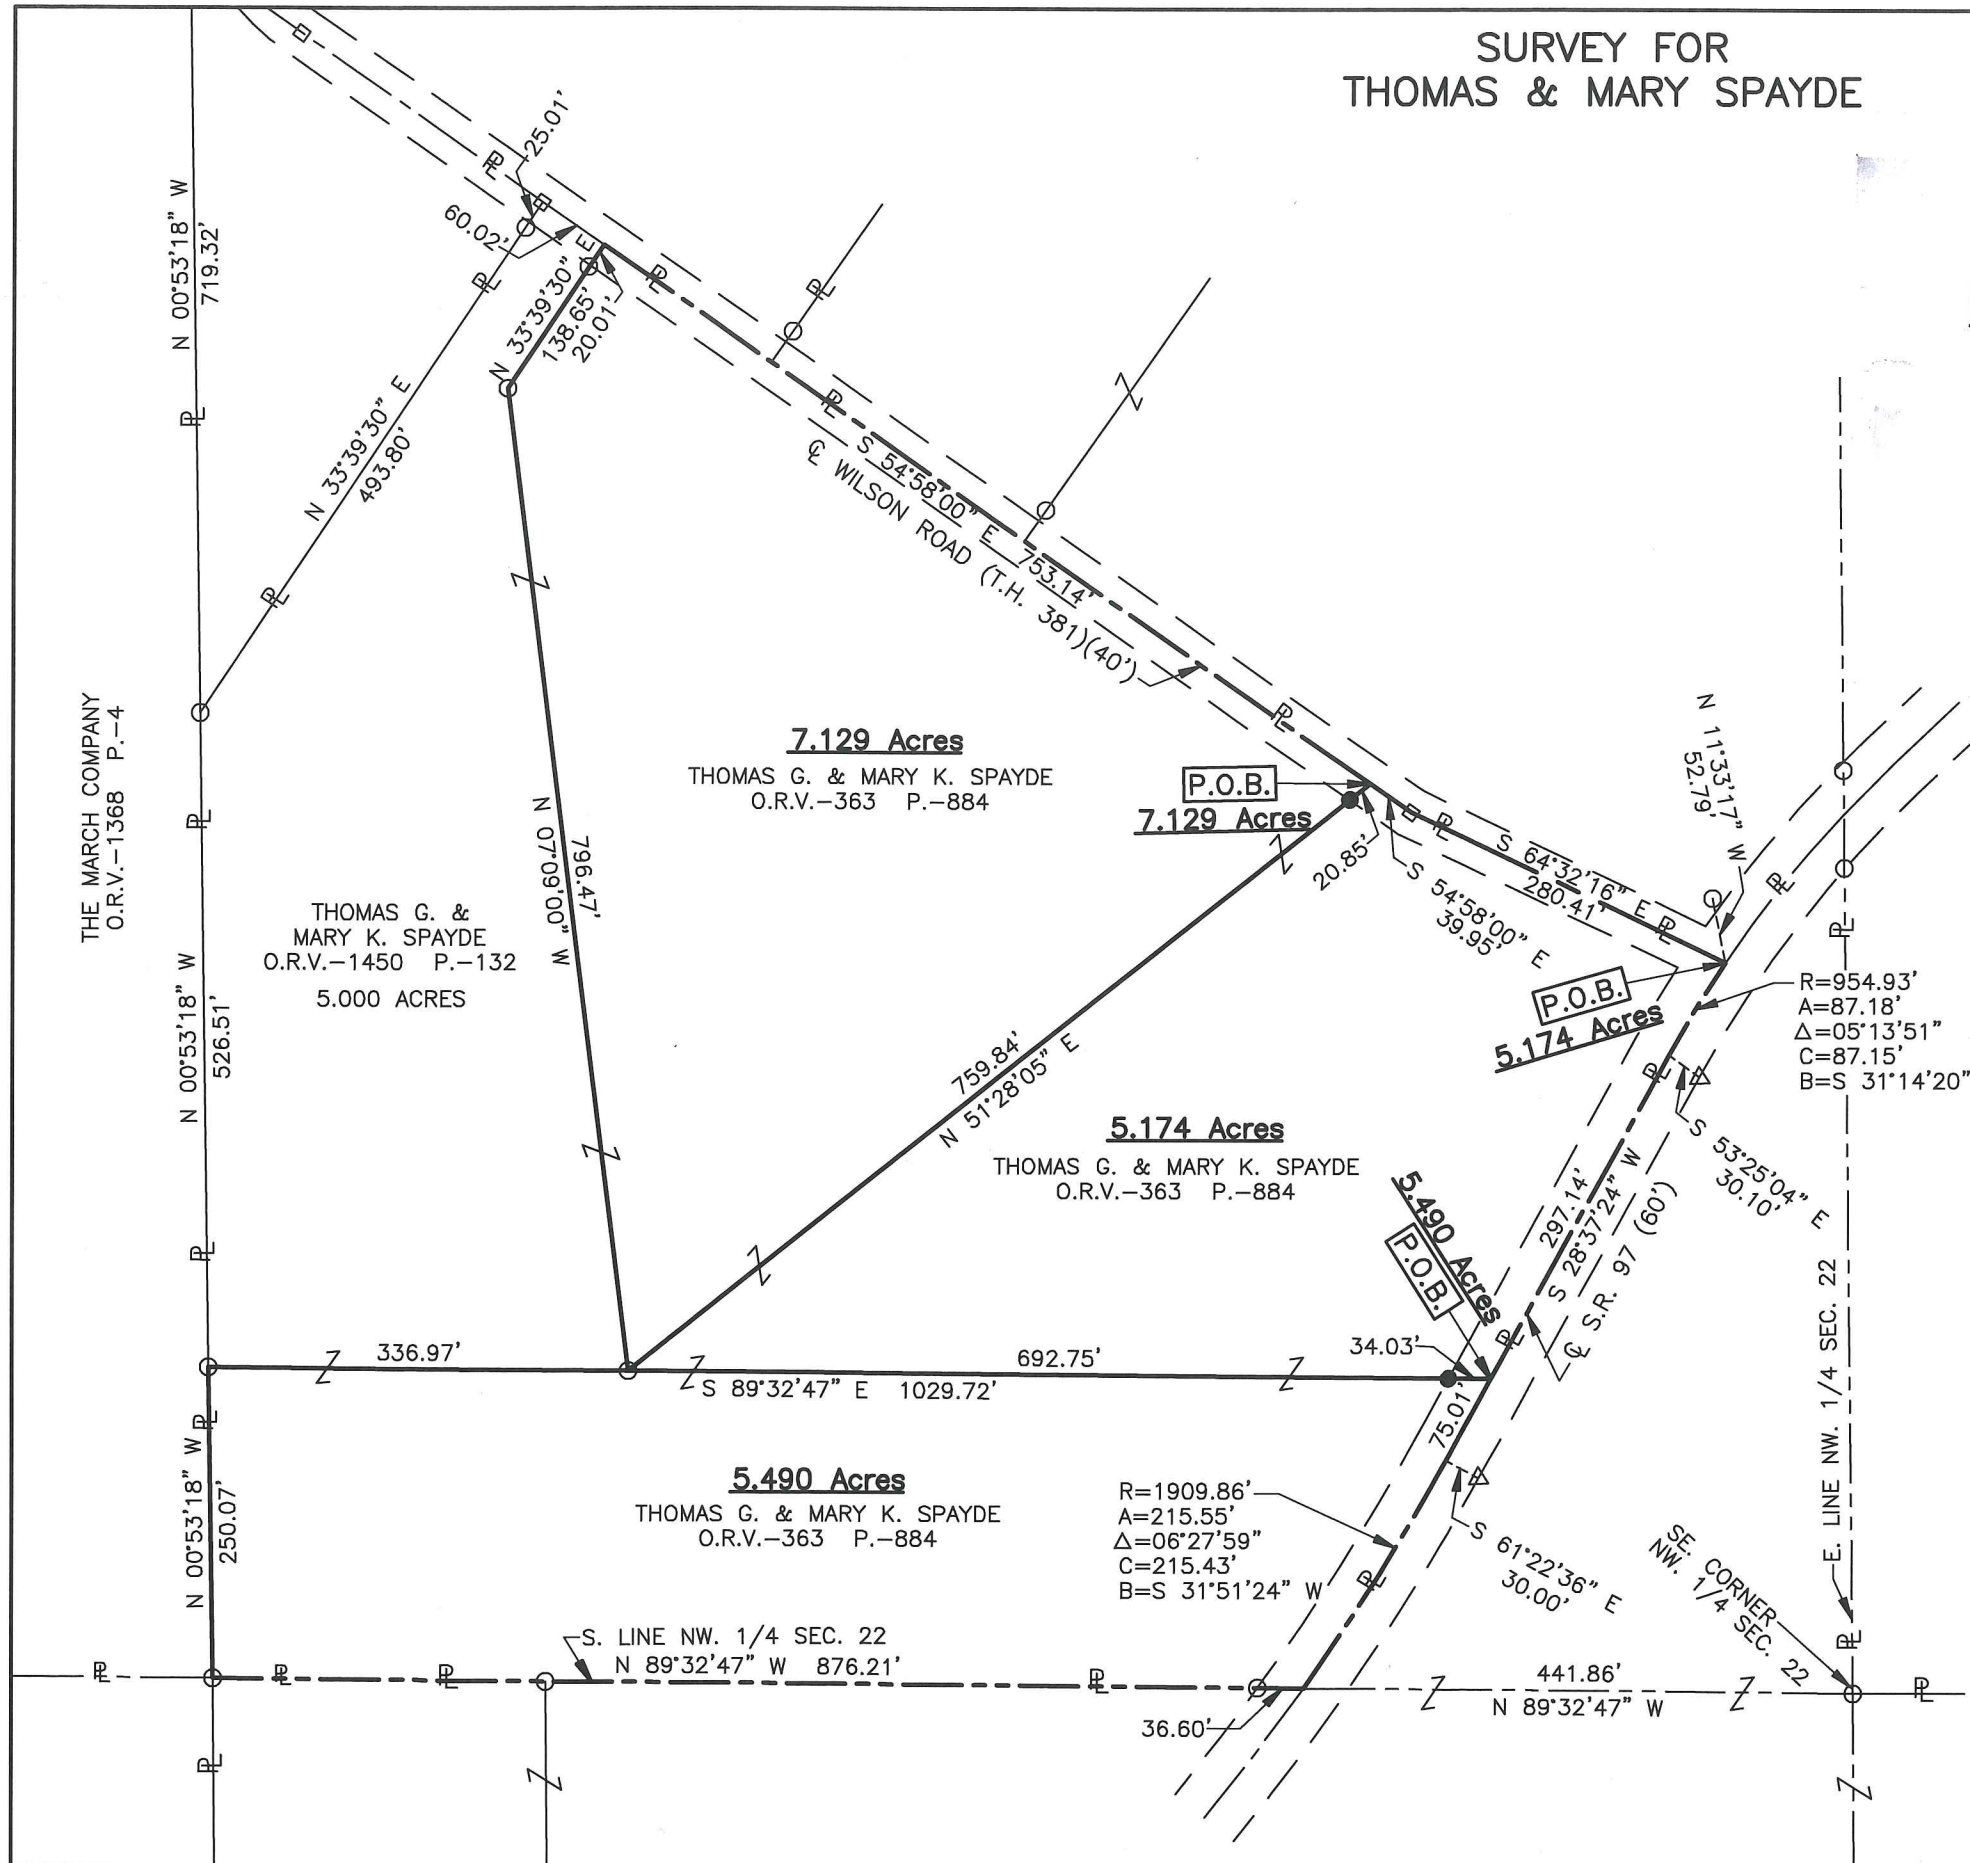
SURVEY FOR
THOMAS & MARY SPAYDE

25.01'

60.02'

N 33°39'30" E
138.65'
20.01'

N 00°53'18" W
719.32'

N 33°39'30" E
493.80'

S 54°58'00" E 753.14'
℄ WILSON ROAD (T.H. 381)(40')

THE MARCH COMPANY
O.R.V.-1368 P.-4

7.129 Acres
THOMAS G. & MARY K. SPAYDE
O.R.V.-363 P.-884

P.O.B.
7.129 Acres

N 11°33'17" W
52.79'

S 64°32'16" E
280.41'

20.85'

S 54°58'00" E
39.95'

N 07°09'00" W
796.47'

THOMAS G. &
MARY K. SPAYDE
O.R.V.-1450 P.-132
5.000 ACRES

N 00°53'18" W
526.51'

P.O.B.
5.174 Acres

R=954.93'
A=87.18'
Δ=05°13'51"
C=87.15'
B=S 31°14'20"

759.84'
N 51°28'05" E

5.174 Acres
THOMAS G. & MARY K. SPAYDE
O.R.V.-363 P.-884

S 53°25'04" E
30.10'

5.490 Acres
P.O.B.

297.14'
S 28°37'24" W
℄ S.R. 97 (60')

E. LINE NW. 1/4 SEC. 22

336.97'

692.75'

34.03'

S 89°32'47" E 1029.72'

75.01'

N 00°53'18" W
250.07'

5.490 Acres
THOMAS G. & MARY K. SPAYDE
O.R.V.-363 P.-884

R=1909.86'
A=215.55'
Δ=06°27'59"
C=215.43'
B=S 31°51'24" W

S 61°22'36" E
30.00'

SE. CORNER
NW. 1/4 SEC. 22

S. LINE NW. 1/4 SEC. 22
N 89°32'47" W 876.21'

441.86'
N 89°32'47" W

36.60'